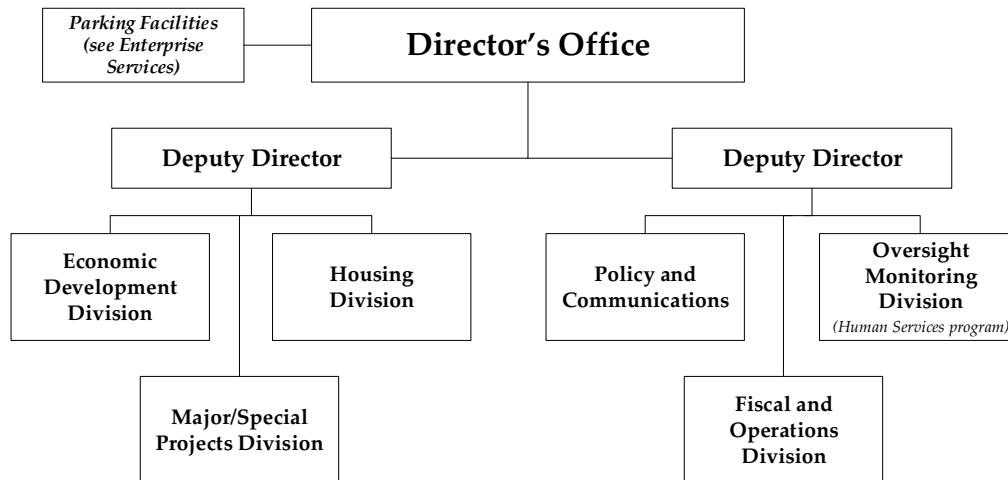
Parking Facilities (see Enterprise Services)

Director's Office

Deputy Director

Deputy Director

Economic Development Division

Housing Division

Major/Special Projects Division

Policy and Communications

Oversight Monitoring Division
(Human Services program)

Fiscal and Operations Division